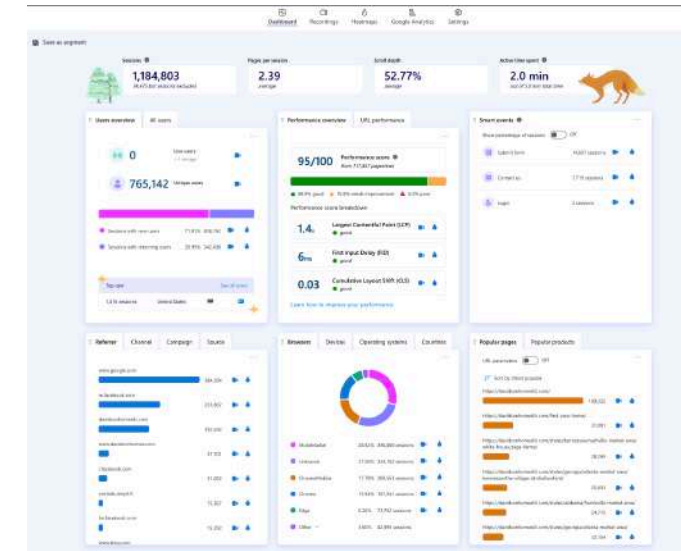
Dashboard Recordings Heatmaps Google Analytics Settings

Save as segment

Sessions
1,184,803
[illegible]

Pages per session
2.39
Average

Scroll depth
52.77%
Average

Active time spent
2.0 min
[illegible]

Users overview All users

0
Live users

765,142
Unique users

Sessions with new users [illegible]
Sessions with returning users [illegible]

Top user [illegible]
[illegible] United States

Performance overview URL performance

95/100
Performance score

Performance score breakdown

1.4s
Largest Contentful Paint (LCP)
good

6ms
First Input Delay (FID)
good

0.03
Cumulative Layout Shift (CLS)
good

Learn how to improve your performance

Smart events

Show percentage of sessions Off

Submit form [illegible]
Contact us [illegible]
Login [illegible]

Referrer Channel Campaign Source

www.google.com
m.facebook.com
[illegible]
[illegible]
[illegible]
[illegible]
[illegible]

Browsers Device Operating systems Countries

MobileSafari
Unknown
ChromeMobile
Chrome
Edge
Other

Popular pages Popular products

URL parameters Off

Sort by Most popular

https://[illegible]
https://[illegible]
https://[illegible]
https://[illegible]
https://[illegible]
https://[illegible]